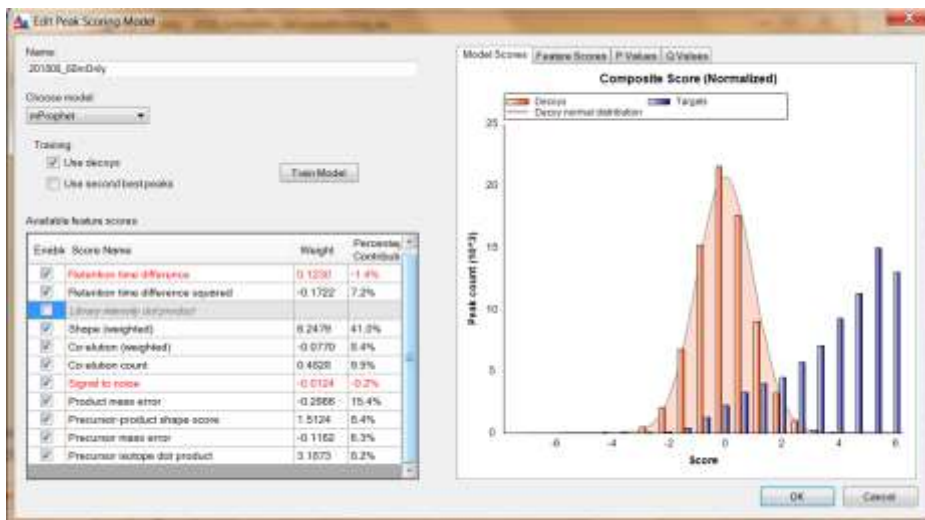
Edit Peak Scoring Model

Name:
201508_60mOnly

Choose model:
mProphet

Training
Use decoys
Use second best peaks

Train Model

Available feature scores

| Enable | Score Name | Weight | Percentage Contribution |
|---|---|---|---|
| ☑ | Retention time difference | 0.1230 | -1.4% |
| ☑ | Retention time difference squared | -0.1722 | 7.2% |
| ☐ | Library intensity dot product | | |
| ☑ | Shape (weighted) | 6.2478 | 41.0% |
| ☑ | Co-elution (weighted) | -0.0770 | 8.4% |
| ☑ | Co-elution count | 0.4626 | 8.9% |
| ☑ | Signal to noise | -0.0124 | -0.2% |
| ☑ | Product mass error | -0.2666 | 15.4% |
| ☑ | Precursor-product shape score | 1.5124 | 6.4% |
| ☑ | Precursor mass error | -0.1162 | 6.3% |
| ☑ | Precursor isotope dot product | 3.1673 | 8.2% |

Model Scores | Feature Scores | P Values | Q Values

Composite Score (Normalized)

Decoys
Decoy normal distribution
Targets

Peak count (10^3)

25
20
15
10
5
0

-6 -4 -2 0 2 4 6

Score

OK
Cancel